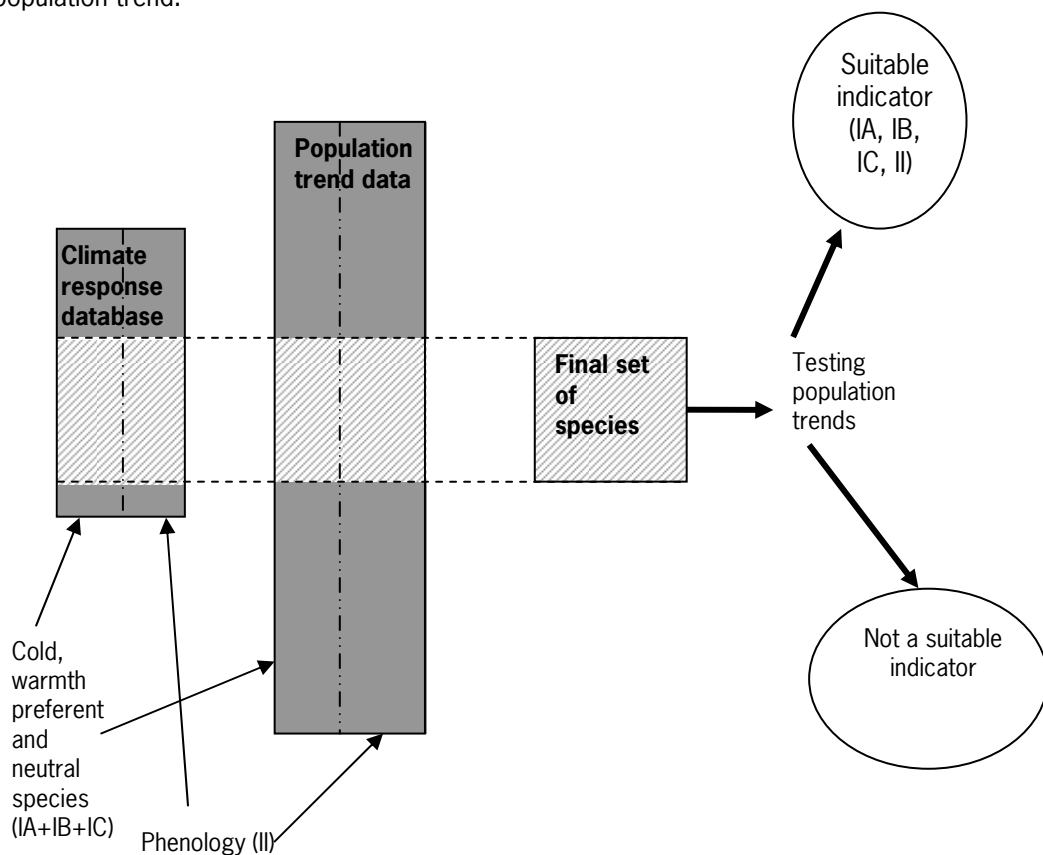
population trend.

Suitable indicator (IA, IB, IC, II)

Population trend data

Climate response database

Final set of species

Testing population trends

Not a suitable indicator

Cold, warmth preferent and neutral species (IA+IB+IC)

Phenology (II)